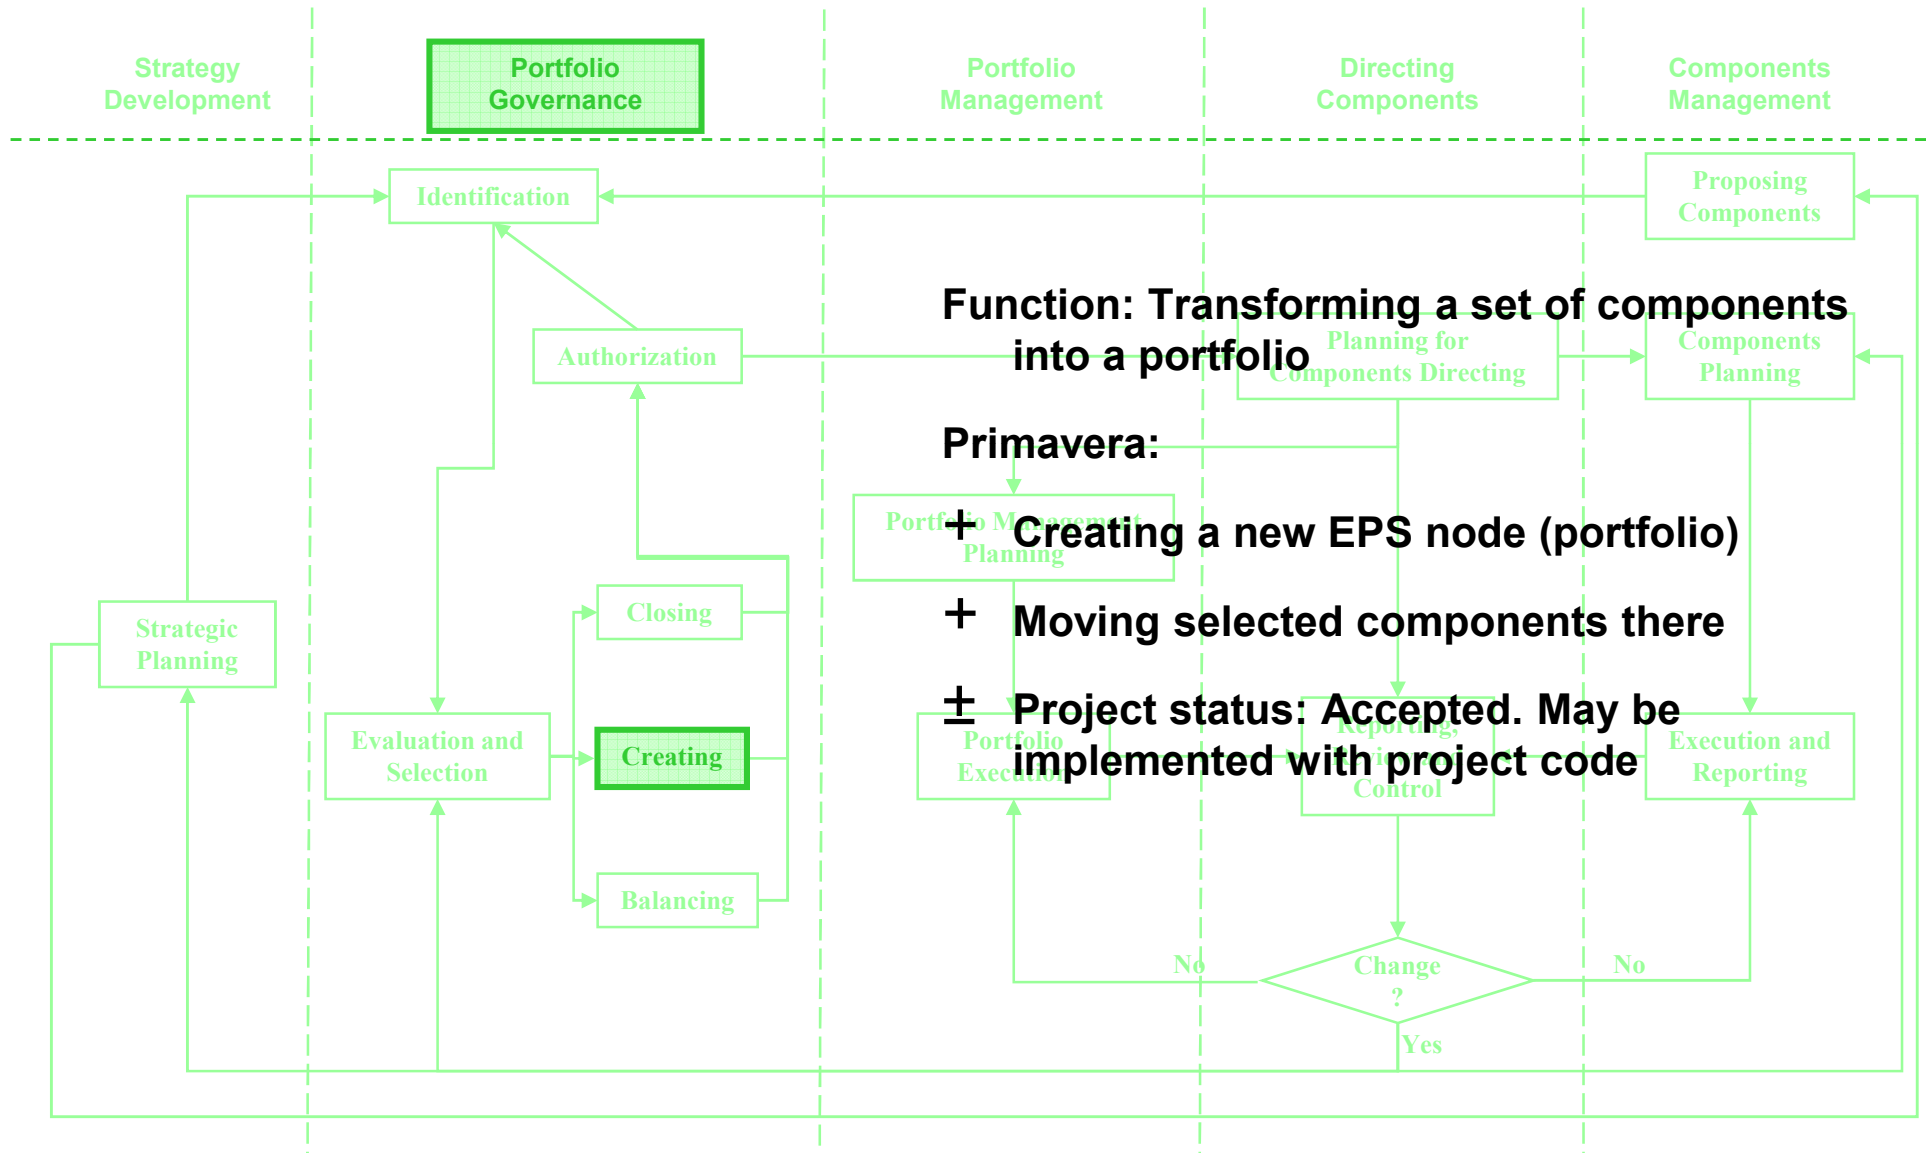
Strategy Development

Portfolio Governance

Portfolio Management

Directing Components

Components Management

Identification

Proposing Components

Function: Transforming a set of components into a portfolio

Authorization

Planning for Components Directing

Components Planning

Primavera:

Portfolio Management Planning

+ Creating a new EPS node (portfolio)

Closing

Strategic Planning

+ Moving selected components there

± Project status: Accepted. May be implemented with project code

Evaluation and Selection

Creating

Portfolio Execution

Reporting, Monitoring, Control

Execution and Reporting

Balancing

No

Change ?

No

Yes